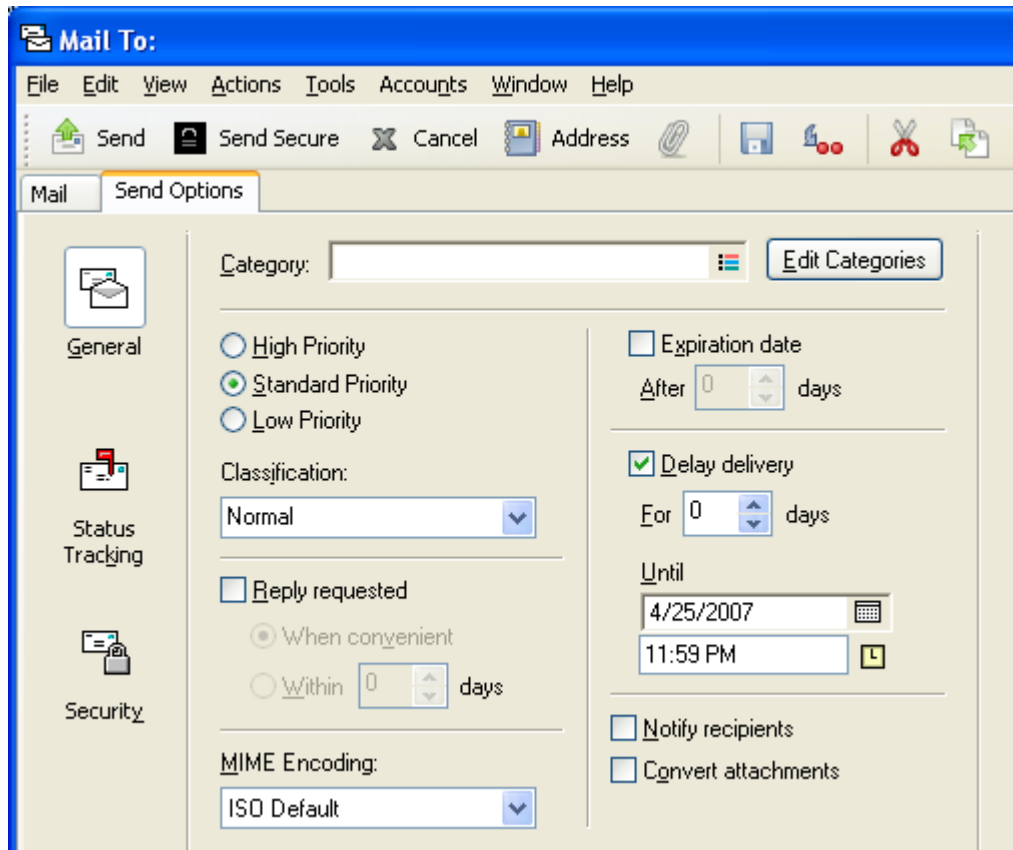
Mail To:

File Edit View Actions Tools Accounts Window Help

Send Send Secure Cancel Address

Mail Send Options

General

Status Tracking

Security

Category:

Edit Categories

High Priority
Standard Priority
Low Priority

Classification:
Normal

Reply requested
When convenient
Within 0 days

MIME Encoding:
ISO Default

Expiration date
After 0 days

Delay delivery
For 0 days

Until
4/25/2007
11:59 PM

Notify recipients
Convert attachments